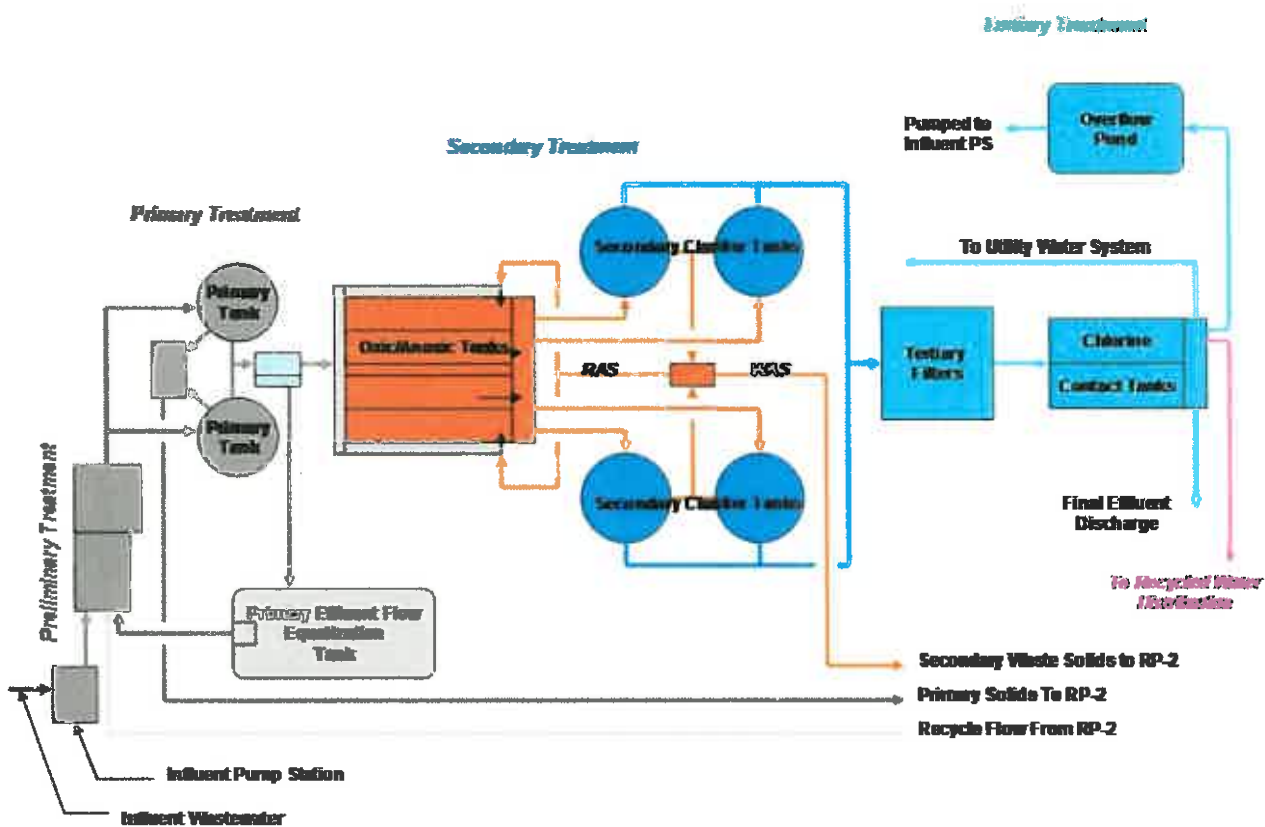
Tertiary Treatment

Pumped to Influent PS

Overflow Pond

Secondary Treatment

Primary Treatment

Secondary Clarifier Tanks

To Utility Water System

Primary Tank

Oxic/Anoxic Tanks

RAS

WAS

Tertiary Filters

Chlorine

Contact Tanks

Primary Tank

Preliminary Treatment

Secondary Clarifier Tanks

Final Effluent Discharge

To Recycled Water Distribution

Primary Effluent Flow Equalization Tank

Secondary Waste Solids to RP-2

Primary Solids To RP-2

Recycle Flow From RP-2

Influent Pump Station

Influent Wastewater